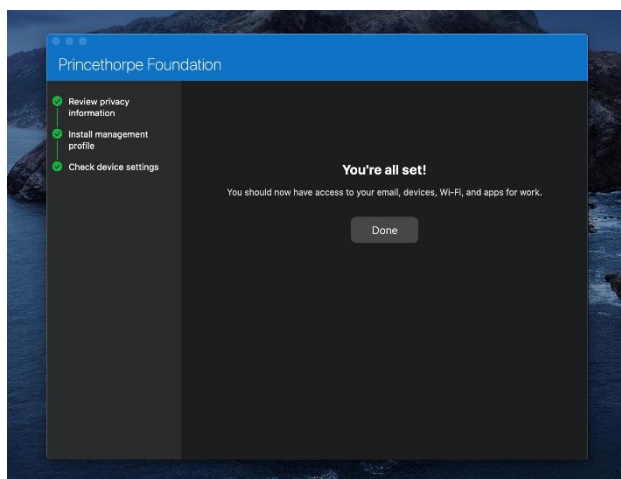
Princethorpe Foundation

Review privacy information

Install management profile

Check device settings

You're all set!

You should now have access to your email, devices, Wi-Fi, and apps for work.

Done